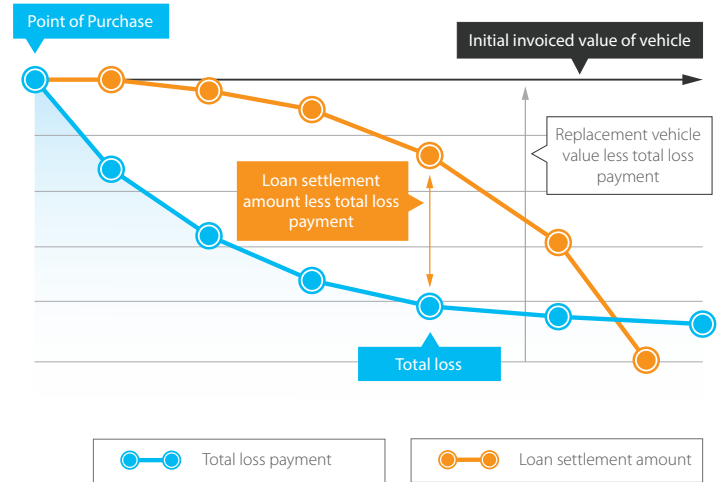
Point of Purchase

Initial invoiced value of vehicle

Replacement vehicle value less total loss payment

Loan settlement amount less total loss payment

Total loss

Total loss payment

Loan settlement amount